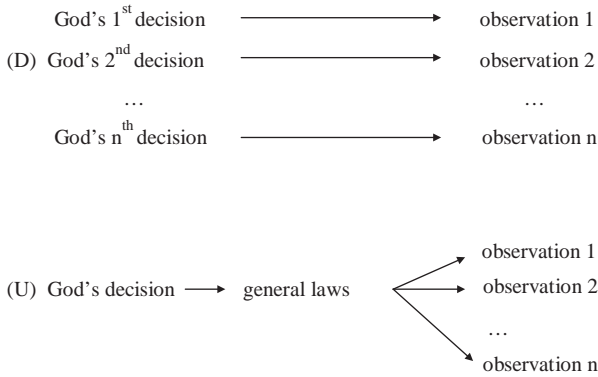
God's $1^{st}$ decision observation 1

(D) God's $2^{nd}$ decision observation 2

… …

God's $n^{th}$ decision observation n

observation 1

(U) God's decision general laws observation 2

…

observation n